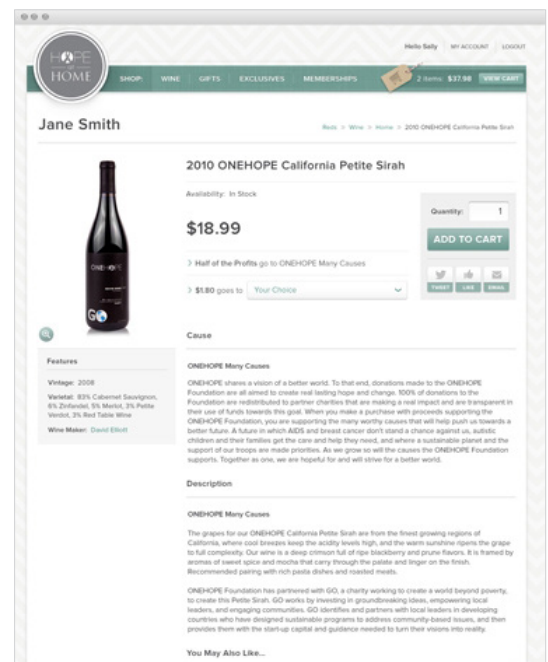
HOPE at HOME

Hello Sally   MY ACCOUNT   LOGOUT

SHOP:   WINE   GIFTS   EXCLUSIVES   MEMBERSHIPS   2 items $37.98   VIEW CART

Jane Smith

Reds > Wine > Home > 2010 ONEHOPE California Petite Sirah

ONEHOPE

GO

2010 ONEHOPE California Petite Sirah

Availability: In Stock

$18.99

Quantity: 1

ADD TO CART

> Half of the Profits go to ONEHOPE Many Causes

> $1.80 goes to Your Choice

TWEET   LIKE   EMAIL

Features

Vintage: 2008

Varietal: 83% Cabernet Sauvignon, 6% Zinfandel, 5% Merlot, 3% Petite Verdot, 3% Red Table Wine

Wine Maker: David Elliott

Cause

ONEHOPE Many Causes

ONEHOPE shares a vision of a better world. To that end, donations made to the ONEHOPE Foundation are all aimed to create real lasting hope and change. 100% of donations to the Foundation are redistributed to partner charities that are making a real impact and are transparent in their use of funds towards this goal. When you make a purchase with proceeds supporting the ONEHOPE Foundation, you are supporting the many worthy causes that will help push us towards a better future. A future in which AIDS and breast cancer don't stand a chance against us, autistic children and their families get the care and help they need, and where a sustainable planet and the support of our troops are made priorities. As we grow so will the causes the ONEHOPE Foundation supports. Together as one, we are hopeful for and will strive for a better world.

Description

ONEHOPE Many Causes

The grapes for our ONEHOPE California Petite Sirah are from the finest growing regions of California, where cool breezes keep the acidity levels high, and the warm sunshine ripens the grape to full complexity. Our wine is a deep crimson full of ripe blackberry and prune flavors. It is framed by aromas of sweet spice and mocha that carry through the palate and linger on the finish. Recommended pairing with rich pasta dishes and roasted meats.

ONEHOPE Foundation has partnered with GO, a charity working to create a world beyond poverty, to create this Petite Sirah. GO works by investing in groundbreaking ideas, empowering local leaders, and engaging communities. GO identifies and partners with local leaders in developing countries who have designed sustainable programs to address community-based issues, and then provides them with the start-up capital and guidance needed to turn their visions into reality.

You May Also Like...